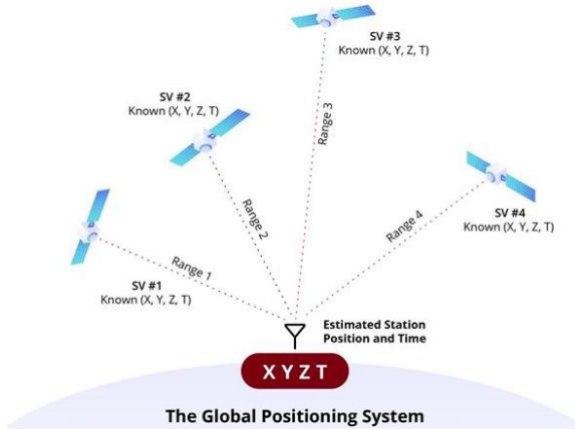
SV #3
Known (X, Y, Z, T)

SV #2
Known (X, Y, Z, T)

Range 3

Range 2

SV #4
Known (X, Y, Z, T)

Range 4

Range 1

SV #1
Known (X, Y, Z, T)

Estimated Station Position and Time

X Y Z T

The Global Positioning System